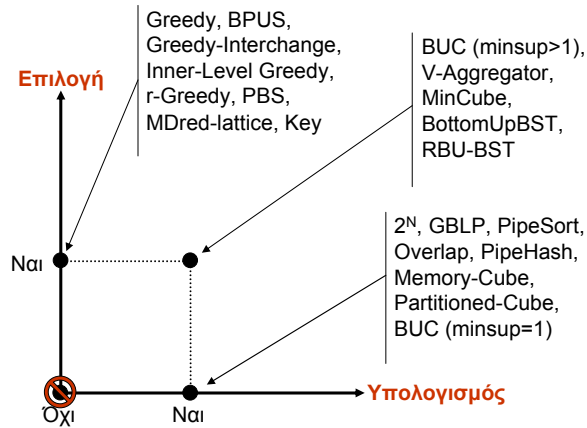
Greedy, BPUS, Greedy-Interchange, Inner-Level Greedy, r-Greedy, PBS, MDred-lattice, Key

Επιλογή

BUC (minsup>1), V-Aggregator, MinCube, BottomUpBST, RBU-BST

$2^N$, GBLP, PipeSort, Overlap, PipeHash, Memory-Cube, Partitioned-Cube, BUC (minsup=1)

Ναι

Όχι

Ναι

Υπολογισμός